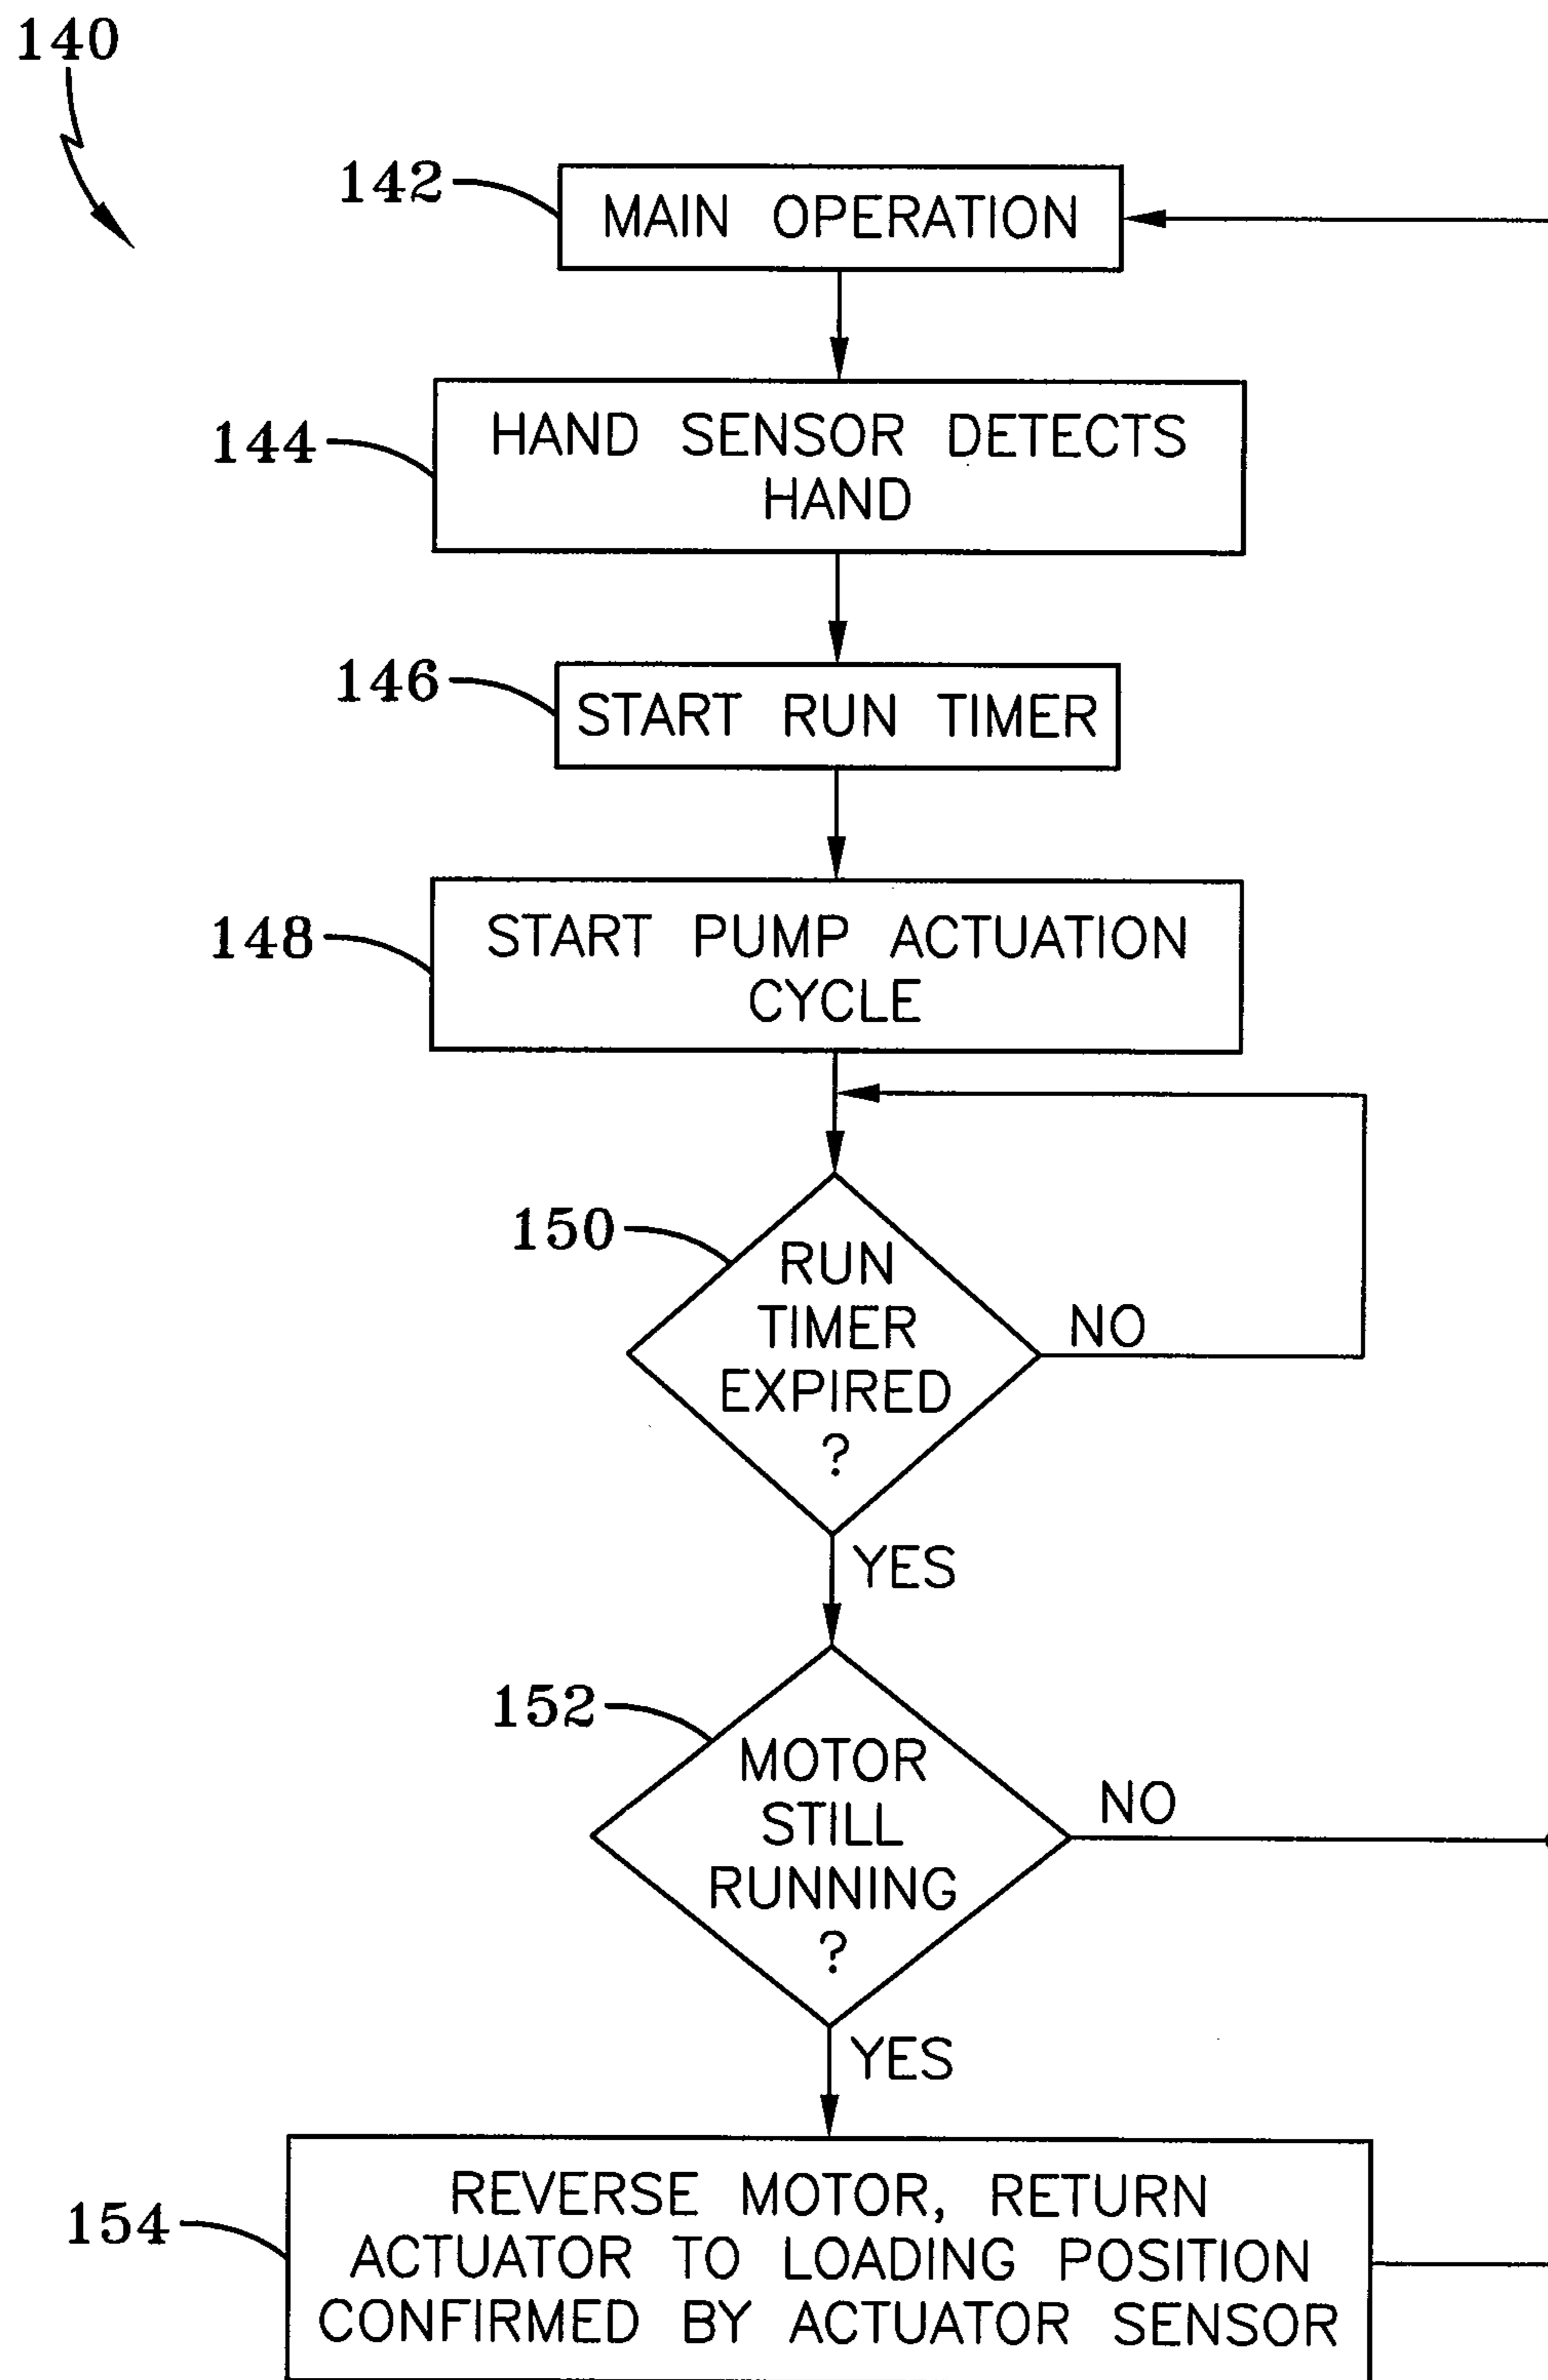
140

142

MAIN OPERATION

144

HAND SENSOR DETECTS HAND

146

START RUN TIMER

148

START PUMP ACTUATION CYCLE

150

RUN TIMER EXPIRED ?

NO

YES

152

MOTOR STILL RUNNING ?

NO

YES

154

REVERSE MOTOR, RETURN ACTUATOR TO LOADING POSITION CONFIRMED BY ACTUATOR SENSOR